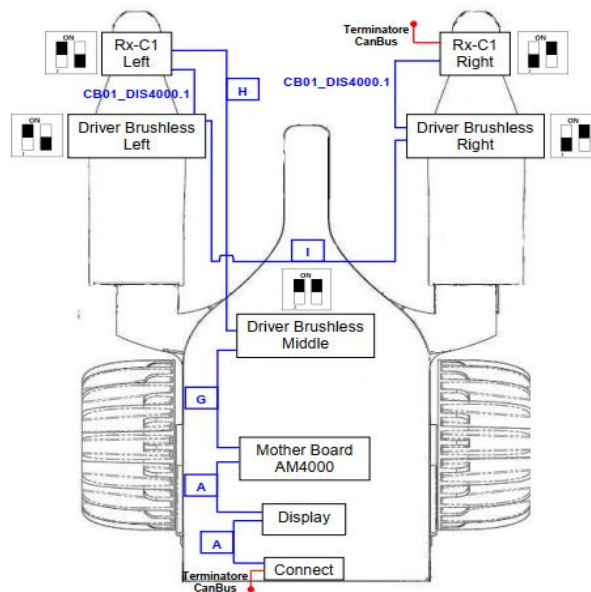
Terminatore CanBus

ON

Rx-C1 Left

Rx-C1 Right

ON

ON

H

CB01_DIS4000.1

CB01_DIS4000.1

ON

Driver Brushless Left

Driver Brushless Right

ON

I

ON

Driver Brushless Middle

G

Mother Board AM4000

A

Display

A

Terminatore CanBus

Connect